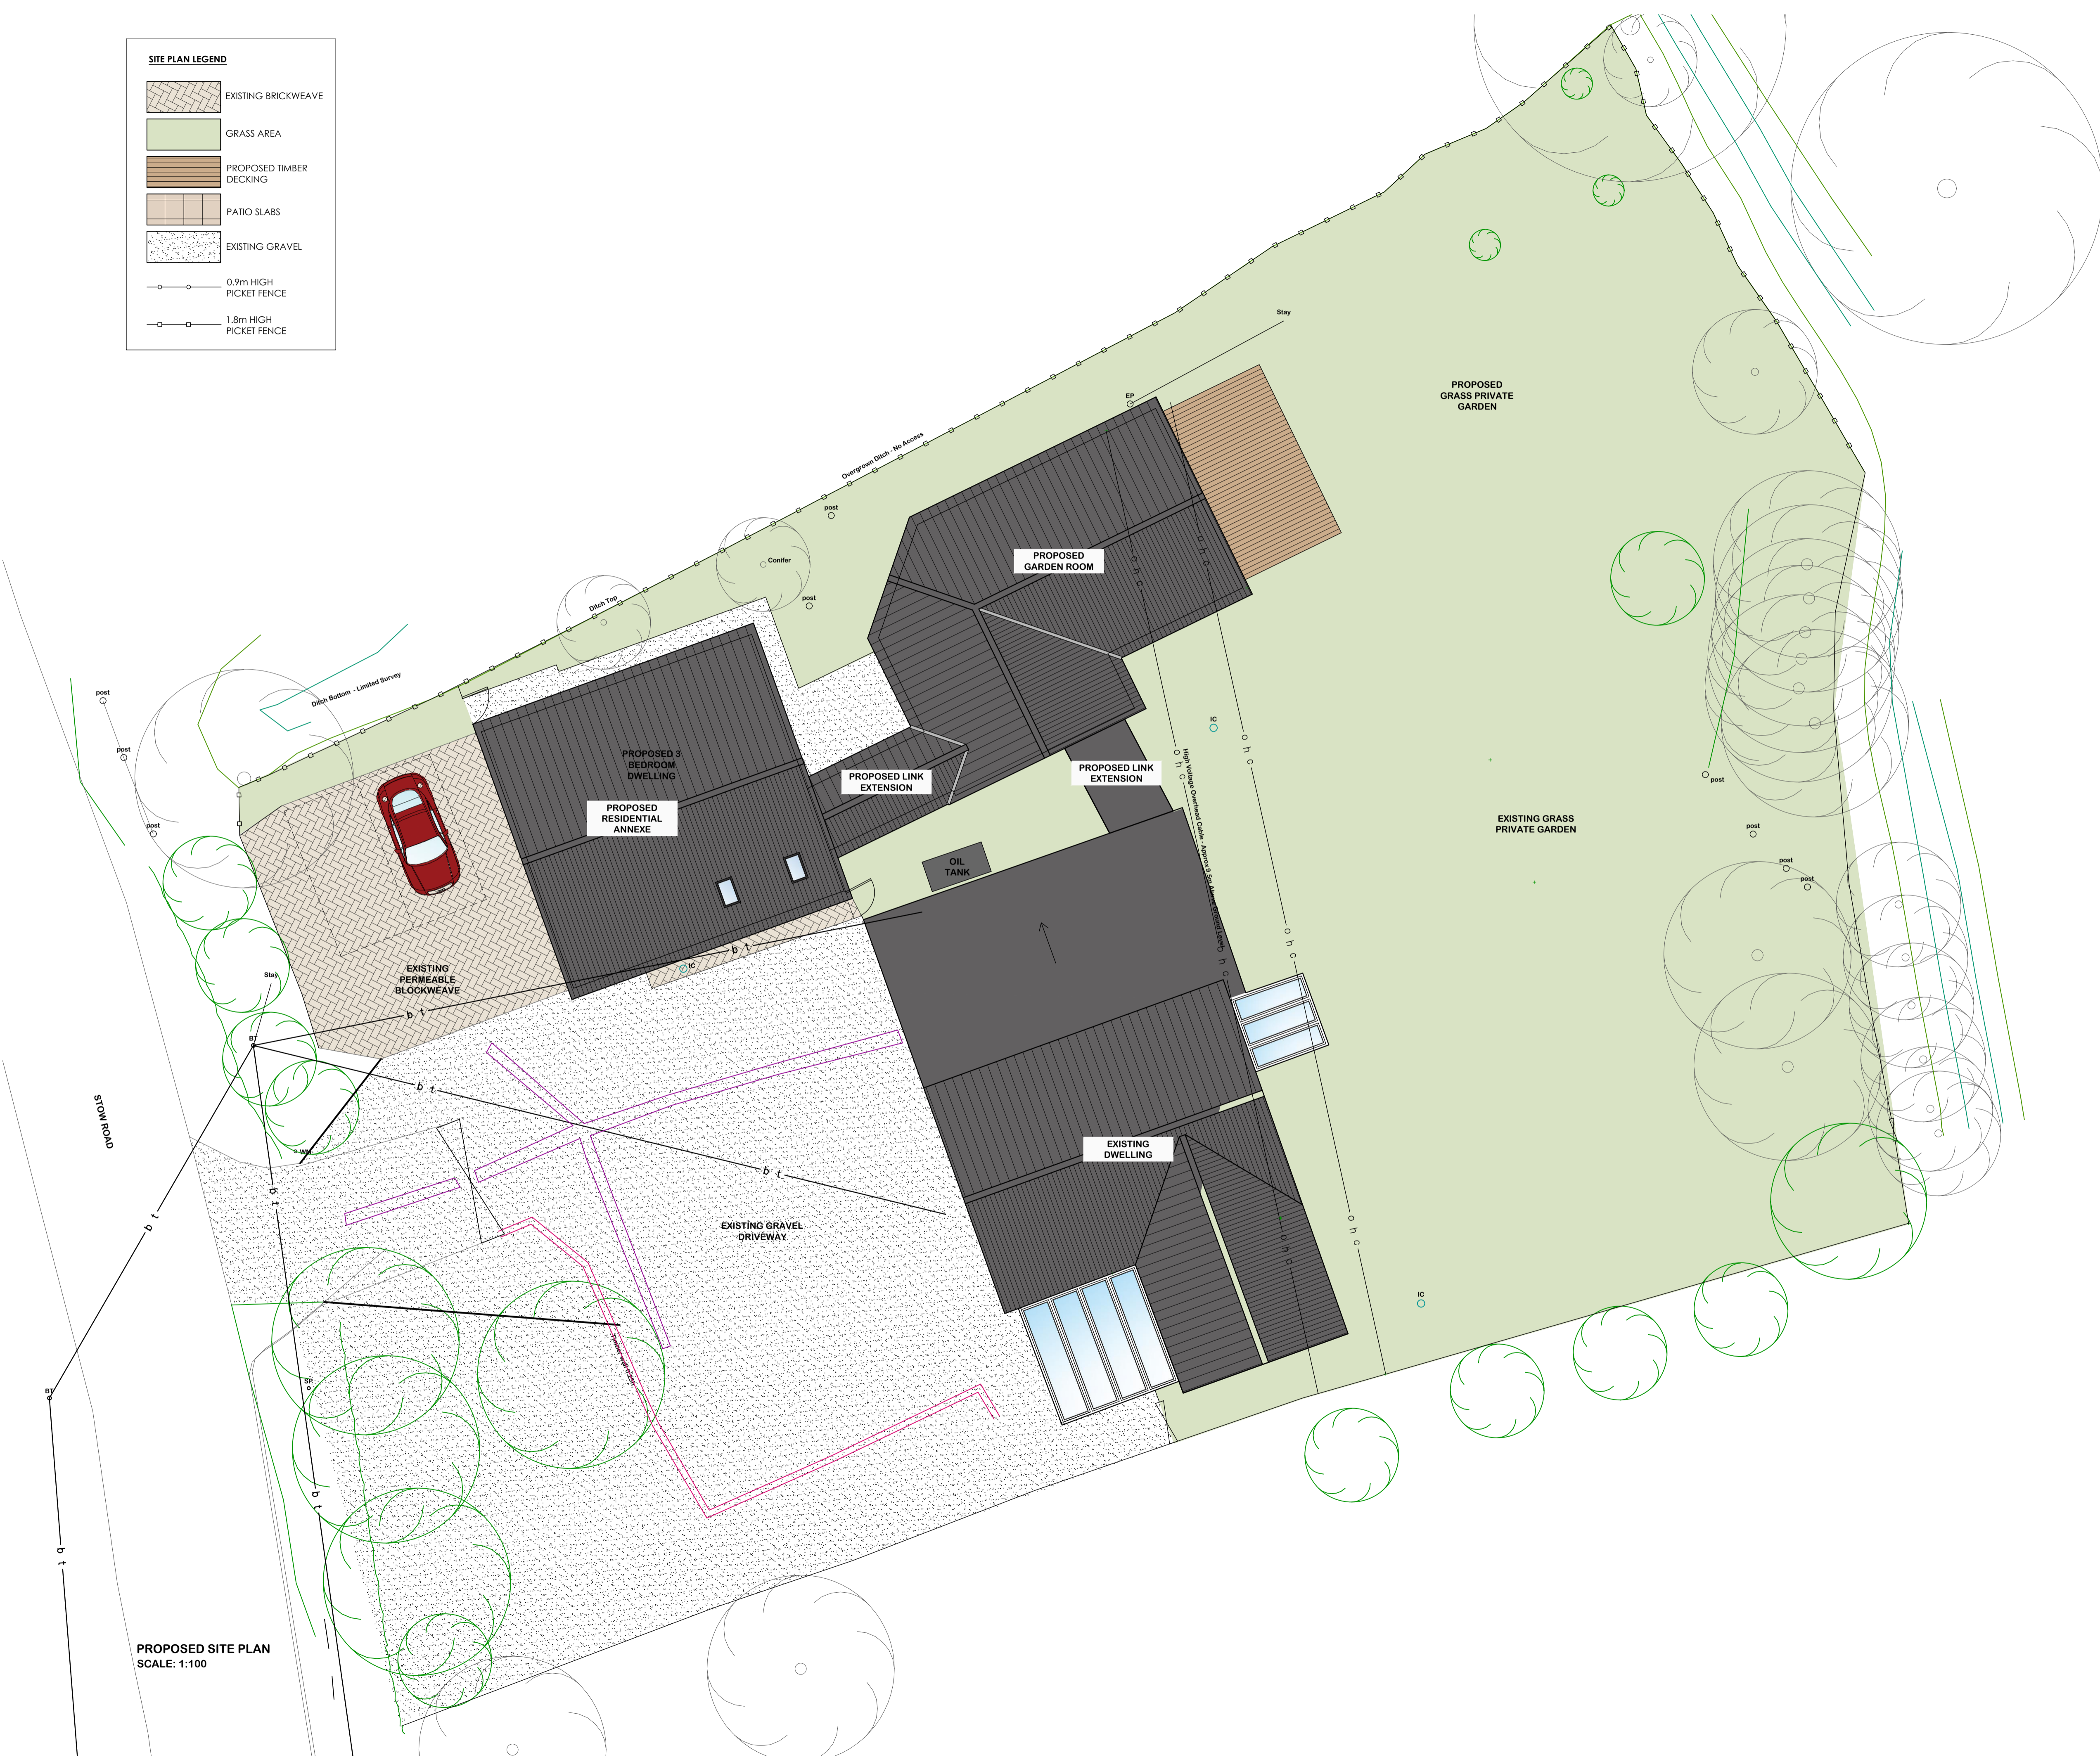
SITE PLAN LEGEND

EXISTING BRICKWEAVE

GRASS AREA

PROPOSED TIMBER DECKING

PATIO SLABS

EXISTING GRAVEL

0.9m HIGH PICKET FENCE

1.8m HIGH PICKET FENCE

Stay

EP

PROPOSED GRASS PRIVATE GARDEN

Overgrown Ditch - No Access

post

PROPOSED GARDEN ROOM

Conifer

post

Ditch Top

Ditch Bottom - Limited Survey

post

post

post

PROPOSED 3 BEDROOM DWELLING

PROPOSED RESIDENTIAL ANNEXE

PROPOSED LINK EXTENSION

PROPOSED LINK EXTENSION

IC

High Voltage Overhead Cable - Approx 8 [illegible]

o h c

o h c

post

EXISTING GRASS PRIVATE GARDEN

post

post

post

OIL TANK

IC

Stay

EXISTING PERMEABLE BLOCKWEAVE

b t

b t

b t

b t

BT

STOW ROAD

WM

EXISTING DWELLING

EXISTING GRAVEL DRIVEWAY

b t

b t

SP

BT

IC

b t

b t

PROPOSED SITE PLAN
SCALE: 1:100